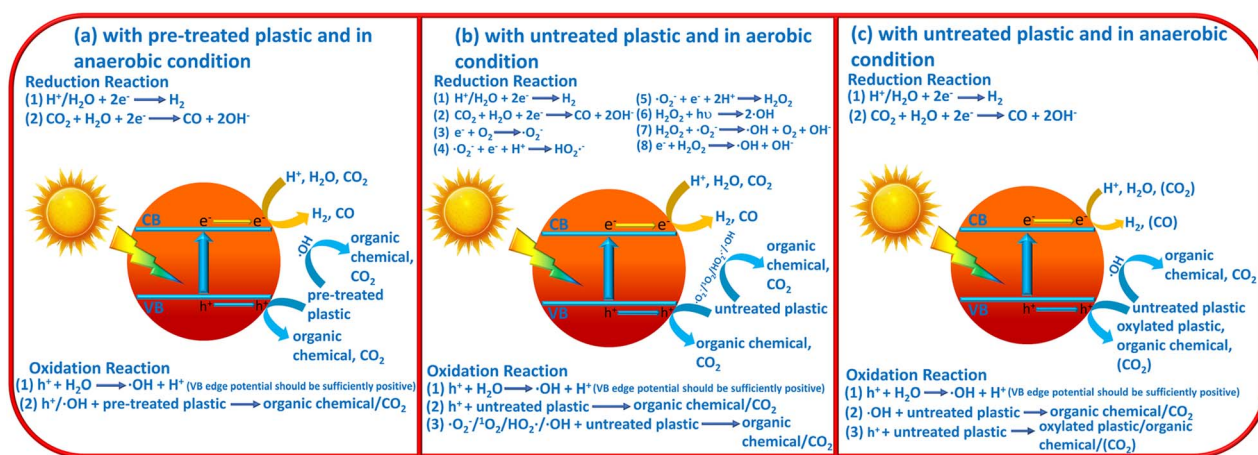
(a) with pre-treated plastic and in anaerobic condition

Reduction Reaction
(1) $H^+/H_2O + 2e^- \longrightarrow H_2$
(2) $CO_2 + H_2O + 2e^- \longrightarrow CO + 2OH^-$

$H^+$, $H_2O$, $CO_2$
CB $e^-$ $e^-$
$H_2$, CO
$\cdot OH$
organic chemical, $CO_2$
VB $h^+$ $h^+$
pre-treated plastic
organic chemical, $CO_2$

Oxidation Reaction
(1) $h^+ + H_2O \longrightarrow \cdot OH + H^+$ (VB edge potential should be sufficiently positive)
(2) $h^+/\cdot OH$ + pre-treated plastic $\longrightarrow$ organic chemical/$CO_2$

(b) with untreated plastic and in aerobic condition

Reduction Reaction
(1) $H^+/H_2O + 2e^- \longrightarrow H_2$
(2) $CO_2 + H_2O + 2e^- \longrightarrow CO + 2OH^-$
(3) $e^- + O_2 \longrightarrow \cdot O_2^-$
(4) $\cdot O_2^- + e^- + H^+ \longrightarrow HO_2^{\cdot -}$
(5) $\cdot O_2^- + e^- + 2H^+ \longrightarrow H_2O_2$
(6) $H_2O_2 + h\upsilon \longrightarrow 2\cdot OH$
(7) $H_2O_2 + \cdot O_2^- \longrightarrow \cdot OH + O_2 + OH^-$
(8) $e^- + H_2O_2 \longrightarrow \cdot OH + OH^-$

$H^+$, $H_2O$, $CO_2$
CB $e^-$ $e^-$
$H_2$, CO
$\cdot O_2^-/^1O_2/HO_2\cdot/\cdot OH$
organic chemical, $CO_2$
VB $h^+$ $h^+$
untreated plastic
organic chemical, $CO_2$

Oxidation Reaction
(1) $h^+ + H_2O \longrightarrow \cdot OH + H^+$ (VB edge potential should be sufficiently positive)
(2) $h^+$ + untreated plastic $\longrightarrow$ organic chemical/$CO_2$
(3) $\cdot O_2^-/^1O_2/HO_2\cdot/\cdot OH$ + untreated plastic $\longrightarrow$ organic chemical/$CO_2$

(c) with untreated plastic and in anaerobic condition

Reduction Reaction
(1) $H^+/H_2O + 2e^- \longrightarrow H_2$
(2) $CO_2 + H_2O + 2e^- \longrightarrow CO + 2OH^-$

$H^+$, $H_2O$, ($CO_2$)
CB $e^-$ $e^-$
$H_2$, (CO)
$\cdot OH$
organic chemical, $CO_2$
VB $h^+$ $h^+$
untreated plastic
oxylated plastic, organic chemical, ($CO_2$)

Oxidation Reaction
(1) $h^+ + H_2O \longrightarrow \cdot OH + H^+$ (VB edge potential should be sufficiently positive)
(2) $\cdot OH$ + untreated plastic $\longrightarrow$ organic chemical/$CO_2$
(3) $h^+$ + untreated plastic $\longrightarrow$ oxylated plastic/organic chemical/($CO_2$)